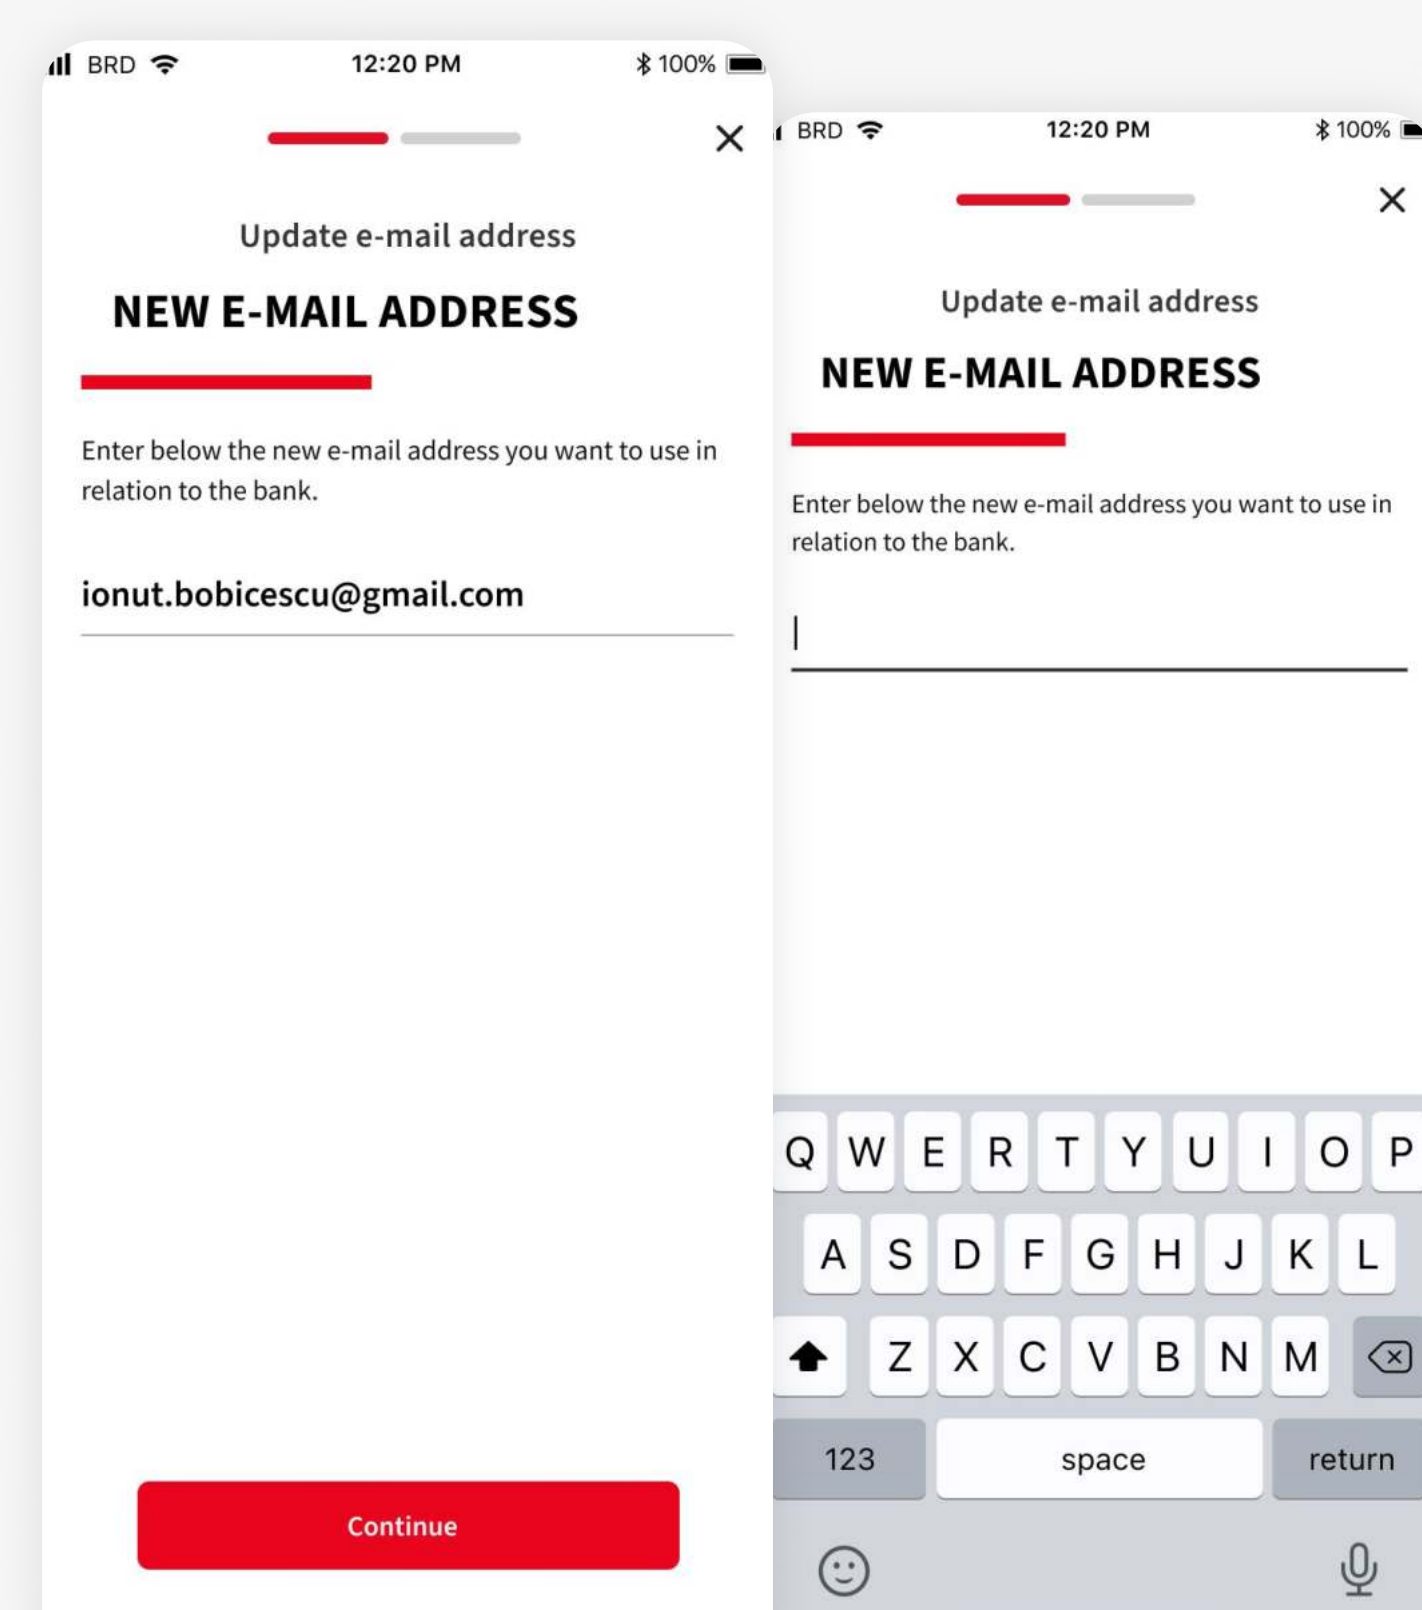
BRD 12:20 PM 100%

Update e-mail address

NEW E-MAIL ADDRESS

Enter below the new e-mail address you want to use in relation to the bank.

ionut.bobicescu@gmail.com

Continue

BRD 12:20 PM 100%

Update e-mail address

NEW E-MAIL ADDRESS

Enter below the new e-mail address you want to use in relation to the bank.

Q W E R T Y U I O P
A S D F G H J K L
Z X C V B N M
123 space return